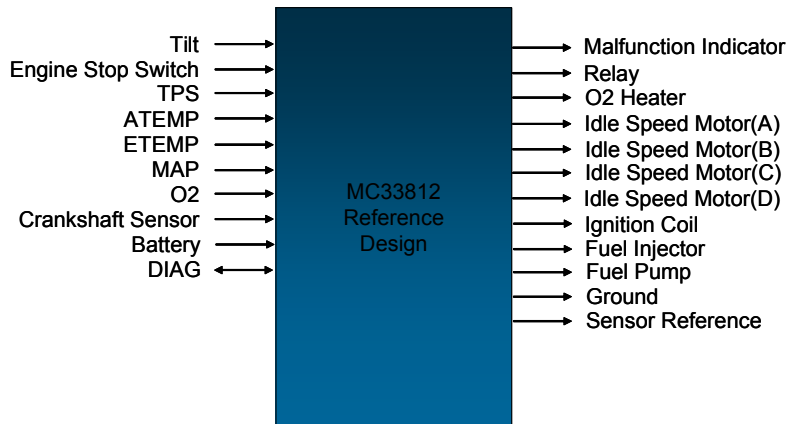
Tilt
Engine Stop Switch
TPS
ATEMP
ETEMP
MAP
O2
Crankshaft Sensor
Battery
DIAG

MC33812
Reference
Design

Malfunction Indicator
Relay
O2 Heater
Idle Speed Motor(A)
Idle Speed Motor(B)
Idle Speed Motor(C)
Idle Speed Motor(D)
Ignition Coil
Fuel Injector
Fuel Pump
Ground
Sensor Reference